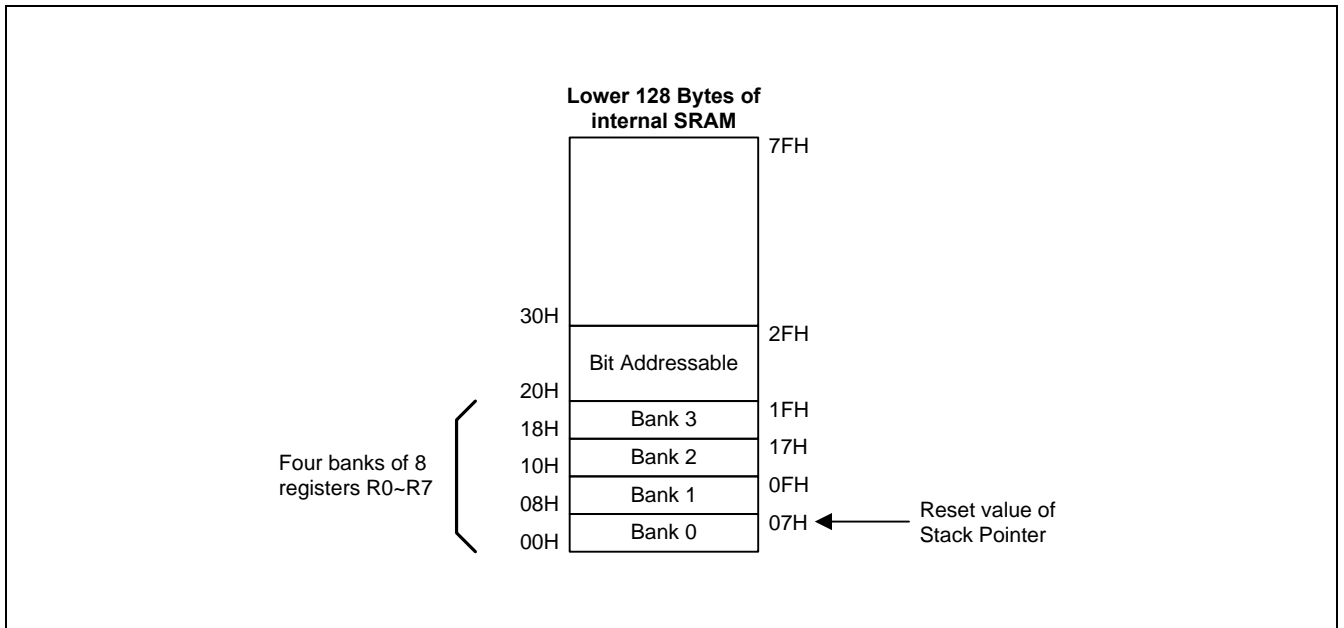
Lower 128 Bytes of internal SRAM

7FH

30H

2FH

Bit Addressable

20H

1FH

Bank 3

18H

17H

Bank 2

10H

Four banks of 8 registers R0~R7

0FH

Bank 1

08H

07H

Reset value of Stack Pointer

Bank 0

00H